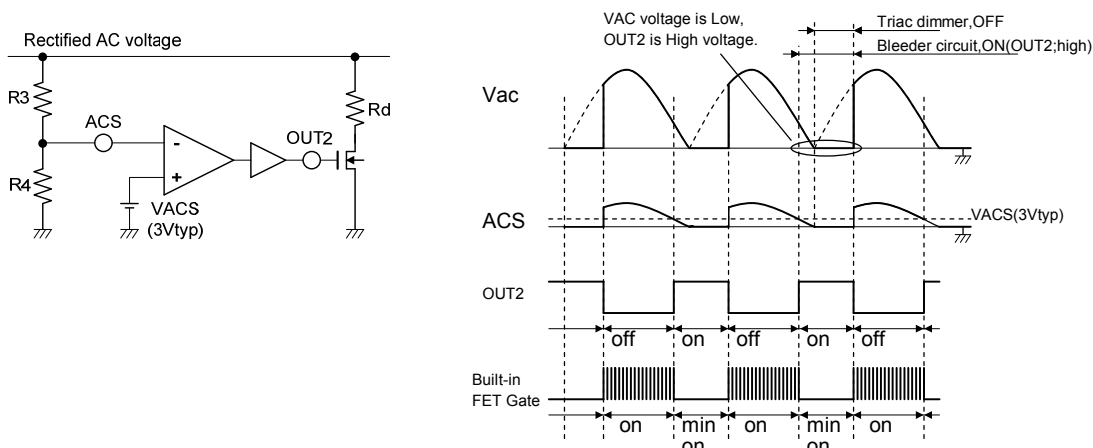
Rectified AC voltage

R3

ACS

-

+

OUT2

Rd

R4

VACS
(3Vtyp)

VAC voltage is Low,
OUT2 is High voltage.

Triac dimmer,OFF

Bleeder circuit,ON(OUT2;high)

Vac

ACS

VACS(3Vtyp)

OUT2

off

on

off

on

off

Built-in
FET Gate

on

min
on

on

min
on

on